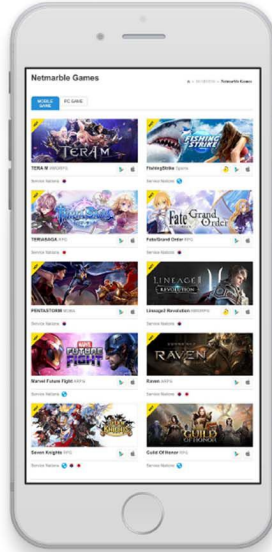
Netmarble Games

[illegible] > Netmarble Games

MOBILE GAME

PC GAME

TERA M

TERA M MMORPG

Service Nations

FISHING STRIKE

FishingStrike Sports

Service Nations

TERASAGA RPG

Service Nations

Fate/Grand Order

Fate/Grand Order RPG

Service Nations

PENTASTORM MOBA

Service Nations

LINEAGE II REVOLUTION

Lineage2 Revolution MMORPG

Service Nations

MARVEL FUTURE FIGHT

Marvel Future Fight ARPG

Service Nations

RAVEN

Raven ARPG

Service Nations

Seven Knights RPG

Service Nations

GUILD OF HONOR

Guild Of Honor RPG

Service Nations